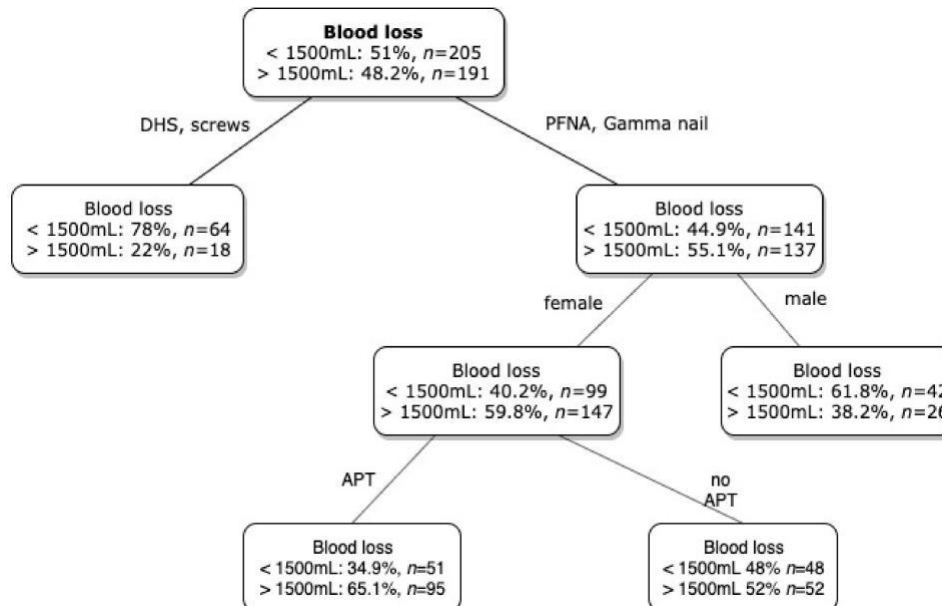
**Blood loss**
< 1500mL: 51%, *n*=205
> 1500mL: 48.2%, *n*=191

DHS, screws

PFNA, Gamma nail

Blood loss
< 1500mL: 78%, *n*=64
> 1500mL: 22%, *n*=18

Blood loss
< 1500mL: 44.9%, *n*=141
> 1500mL: 55.1%, *n*=137

female

male

Blood loss
< 1500mL: 40.2%, *n*=99
> 1500mL: 59.8%, *n*=147

Blood loss
< 1500mL: 61.8%, *n*=4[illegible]
> 1500mL: 38.2%, *n*=2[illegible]

APT

no APT

Blood loss
< 1500mL: 34.9%, *n*=51
> 1500mL: 65.1%, *n*=95

Blood loss
< 1500mL 48% *n*=48
> 1500mL 52% *n*=52